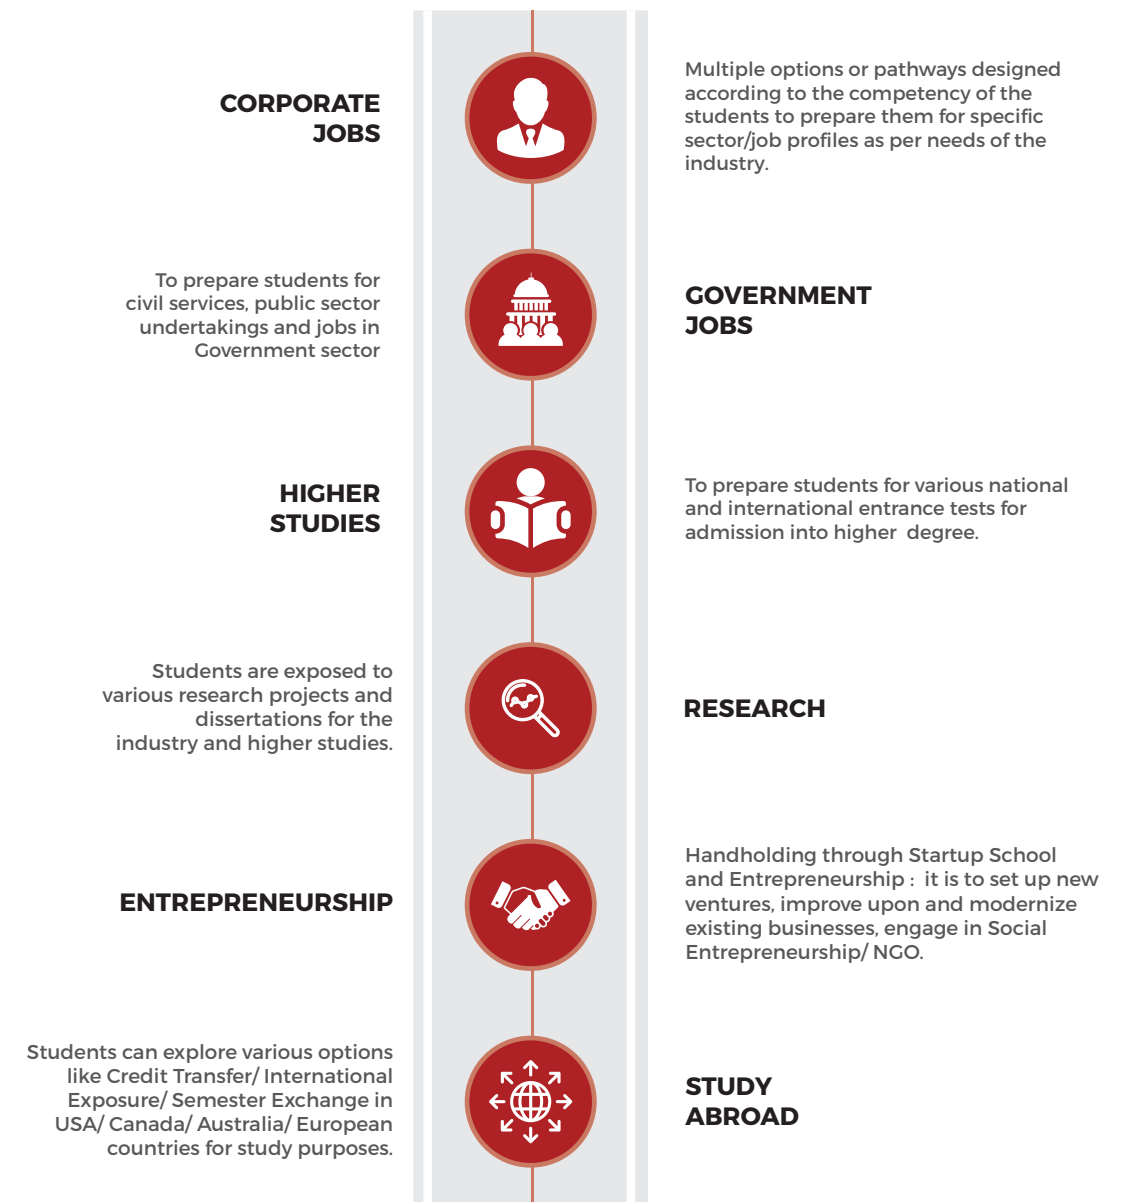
CORPORATE JOBS

Multiple options or pathways designed according to the competency of the students to prepare them for specific sector/job profiles as per needs of the industry.

To prepare students for civil services, public sector undertakings and jobs in Government sector

GOVERNMENT JOBS

HIGHER STUDIES

To prepare students for various national and international entrance tests for admission into higher degree.

Students are exposed to various research projects and dissertations for the industry and higher studies.

RESEARCH

ENTREPRENEURSHIP

Handholding through Startup School and Entrepreneurship : it is to set up new ventures, improve upon and modernize existing businesses, engage in Social Entrepreneurship/ NGO.

Students can explore various options like Credit Transfer/ International Exposure/ Semester Exchange in USA/ Canada/ Australia/ European countries for study purposes.

STUDY ABROAD